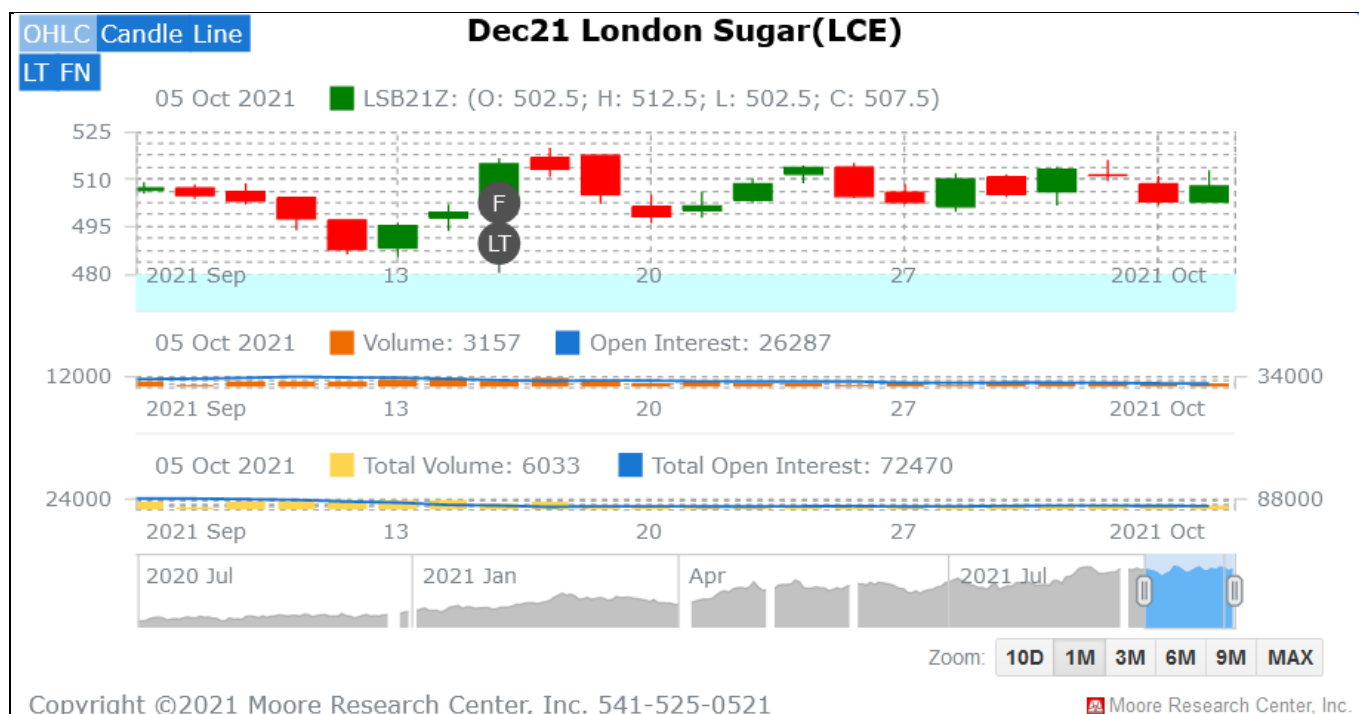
OHLC Candle Line
LT FN

Dec21 London Sugar(LCE)

05 Oct 2021 LSB21Z: (O: 502.5; H: 512.5; L: 502.5; C: 507.5)

525
510
495
480

F
LT

2021 Sep 13 20 27 2021 Oct

05 Oct 2021 Volume: 3157 Open Interest: 26287

12000 34000

2021 Sep 13 20 27 2021 Oct

05 Oct 2021 Total Volume: 6033 Total Open Interest: 72470

24000 88000

2021 Sep 13 20 27 2021 Oct

2020 Jul 2021 Jan Apr 2021 Jul

Zoom: 10D 1M 3M 6M 9M MAX

Copyright ©2021 Moore Research Center, Inc. 541-525-0521

Moore Research Center, Inc.